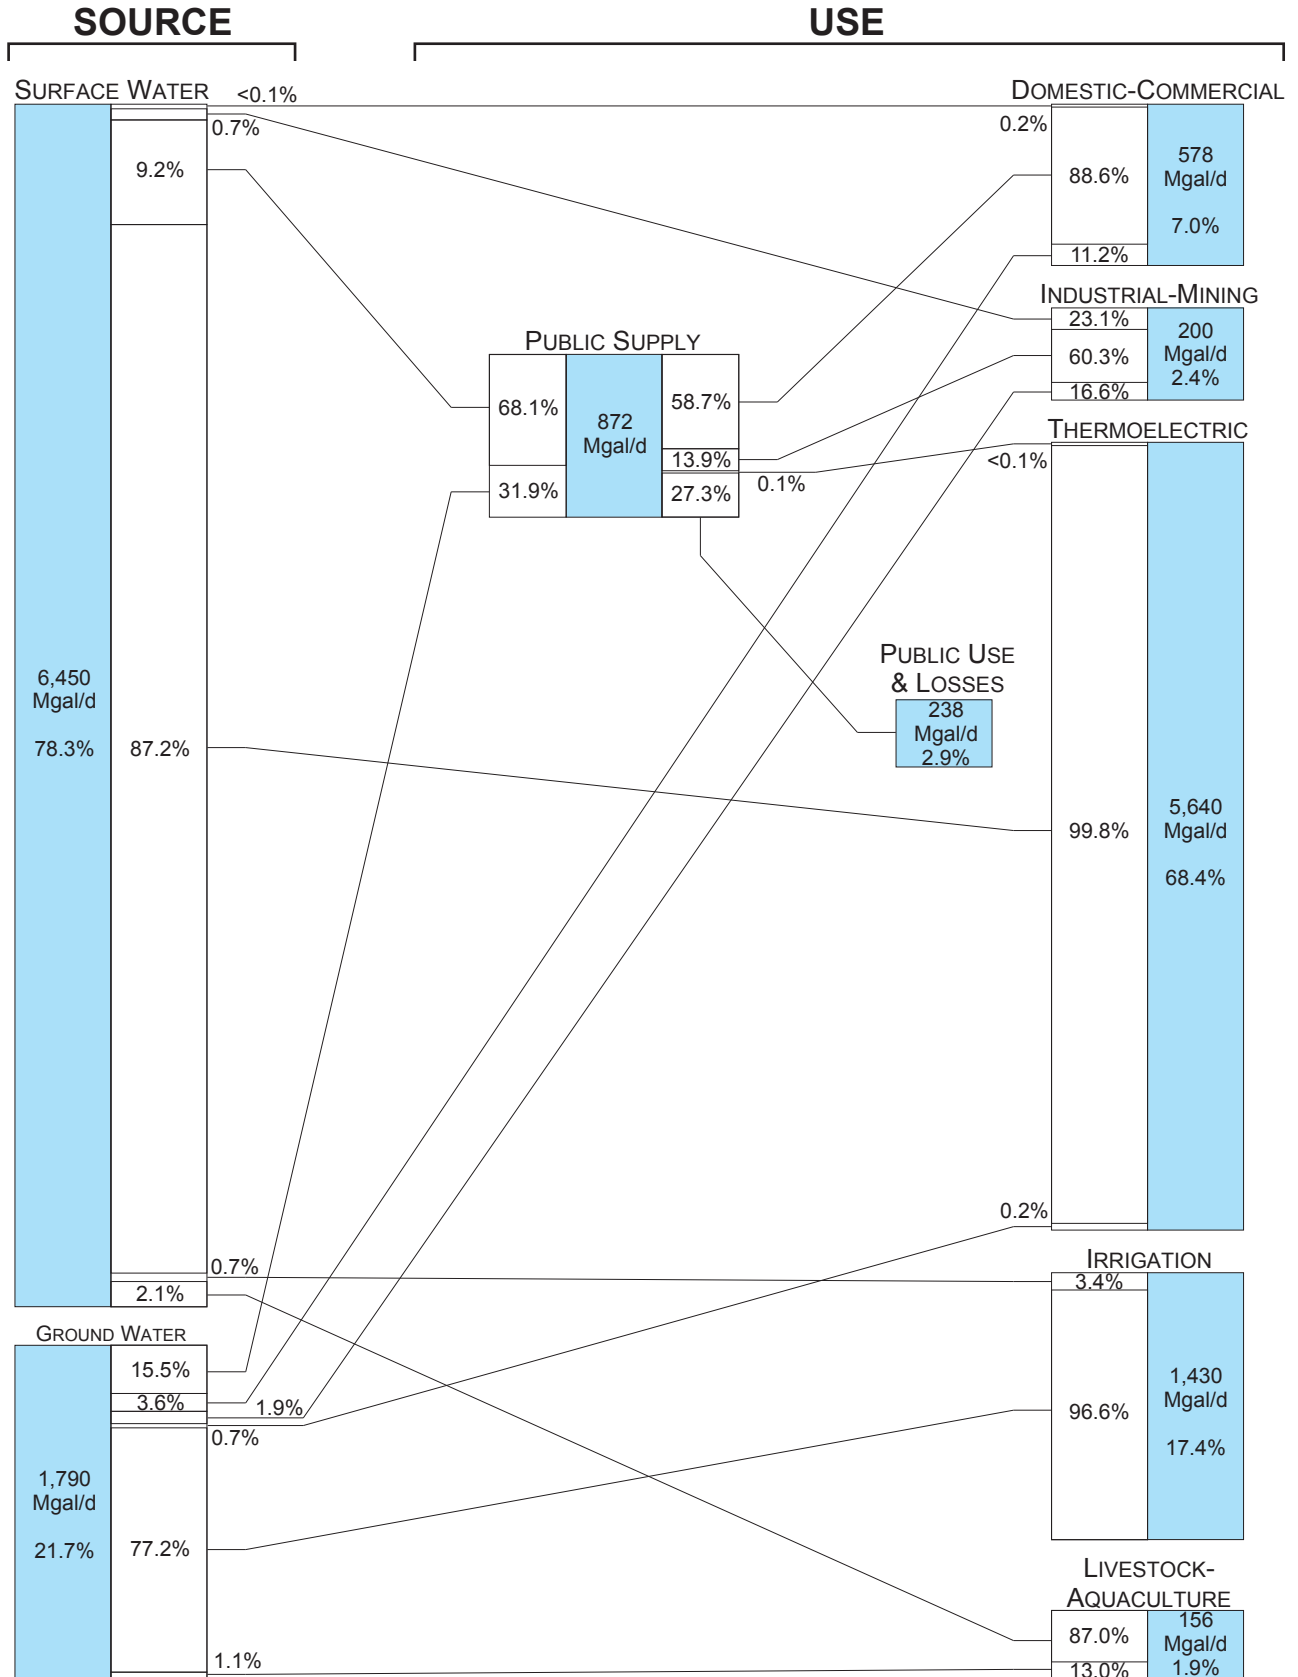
SOURCE

USE

SURFACE WATER

<0.1%

0.7%

9.2%

6,450 Mgal/d

78.3%

87.2%

0.7%

2.1%

GROUND WATER

15.5%

3.6%

1.9%

0.7%

1,790 Mgal/d

21.7%

77.2%

1.1%

PUBLIC SUPPLY

68.1%

872 Mgal/d

58.7%

13.9%

31.9%

27.3%

0.1%

PUBLIC USE & LOSSES

238 Mgal/d

2.9%

DOMESTIC-COMMERCIAL

0.2%

88.6%

578 Mgal/d

7.0%

11.2%

INDUSTRIAL-MINING

23.1%

60.3%

16.6%

200 Mgal/d

2.4%

THERMOELECTRIC

<0.1%

99.8%

5,640 Mgal/d

68.4%

0.2%

IRRIGATION

3.4%

96.6%

1,430 Mgal/d

17.4%

LIVESTOCK-AQUACULTURE

87.0%

13.0%

156 Mgal/d

1.9%